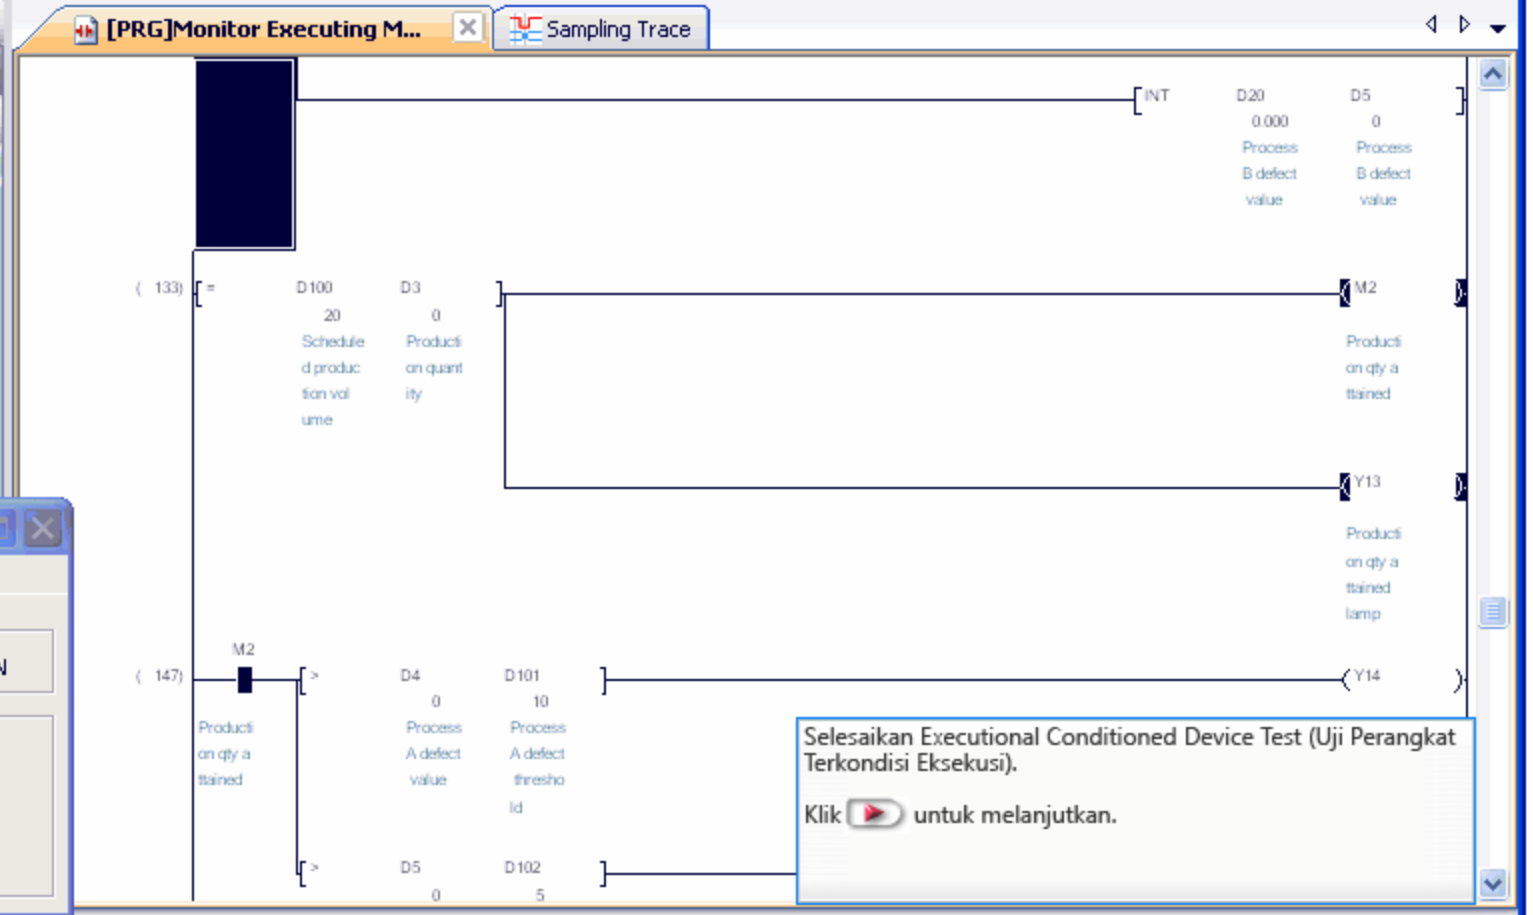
[PRG]Monitor Executing M...
Sampling Trace

INT D20 0.000 Process B defect value D5 0 Process B defect value

(133) = D100 20 Scheduled production volume D3 0 Production quantity M2 Production qty attained

Y13 Production qty attained lamp

(147) M2 Production qty attained > D4 0 Process A defect value D101 10 Process A defect threshold Y14

> D5 0 D102 5

Selesaikan Executional Conditioned Device Test (Uji Perangkat Terkondisi Eksekusi).

Klik untuk melanjutkan.